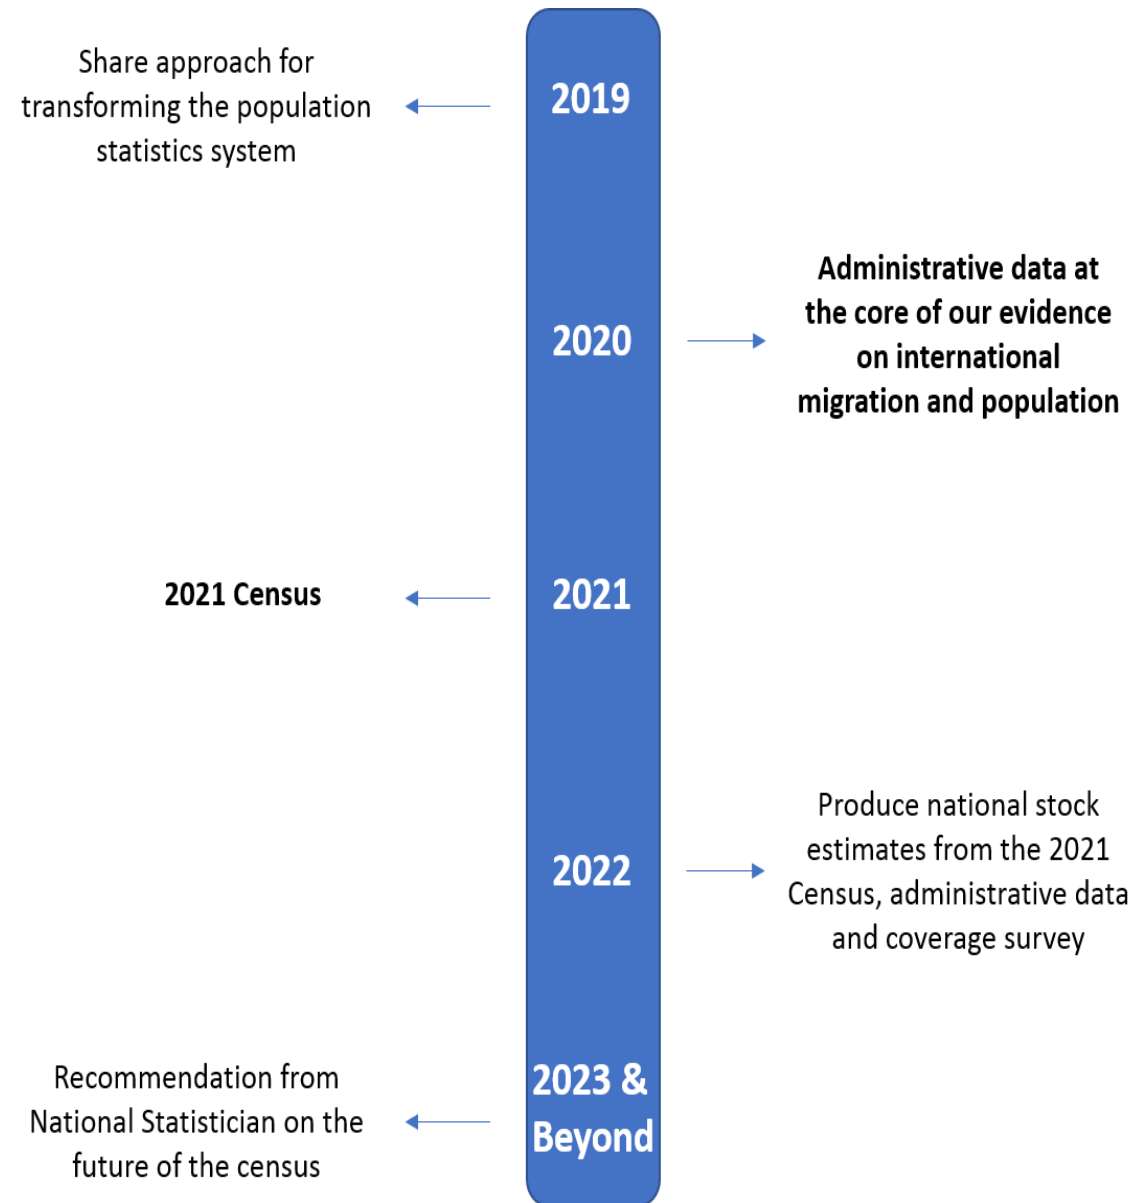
2019

Share approach for transforming the population statistics system

2020

Administrative data at the core of our evidence on international migration and population

2021

2021 Census

2022

Produce national stock estimates from the 2021 Census, administrative data and coverage survey

2023 & Beyond

Recommendation from National Statistician on the future of the census